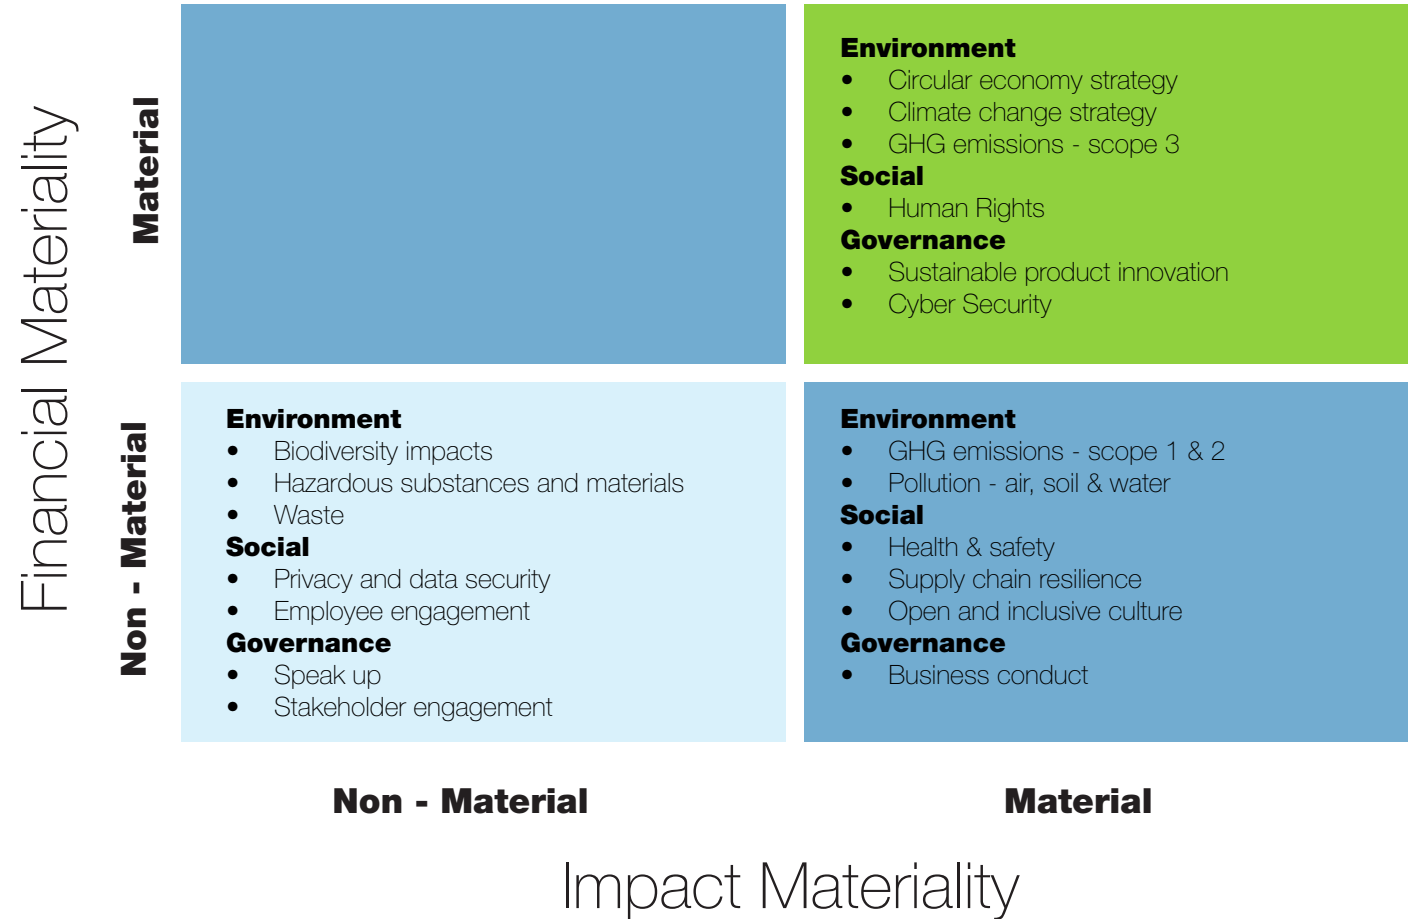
Financial Materiality

Material

Non - Material

Environment
- Circular economy strategy
- Climate change strategy
- GHG emissions - scope 3
Social
- Human Rights
Governance
- Sustainable product innovation
- Cyber Security

Environment
- Biodiversity impacts
- Hazardous substances and materials
- Waste
Social
- Privacy and data security
- Employee engagement
Governance
- Speak up
- Stakeholder engagement

Environment
- GHG emissions - scope 1 & 2
- Pollution - air, soil & water
Social
- Health & safety
- Supply chain resilience
- Open and inclusive culture
Governance
- Business conduct

Non - Material

Material

Impact Materiality